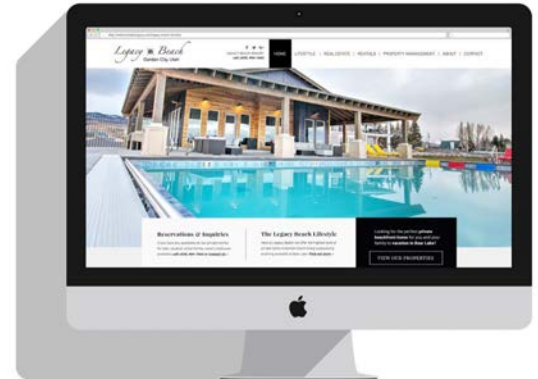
Legacy Beach
Garden City, Utah

HOME | LIFESTYLE | REAL ESTATE | RENTALS | PROPERTY MANAGEMENT | ABOUT | CONTACT

Reservations & Inquiries

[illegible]

The Legacy Beach Lifestyle

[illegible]

Looking for the perfect private beachfront home for you and your family to vacation in Bear Lake?

VIEW OUR PROPERTIES